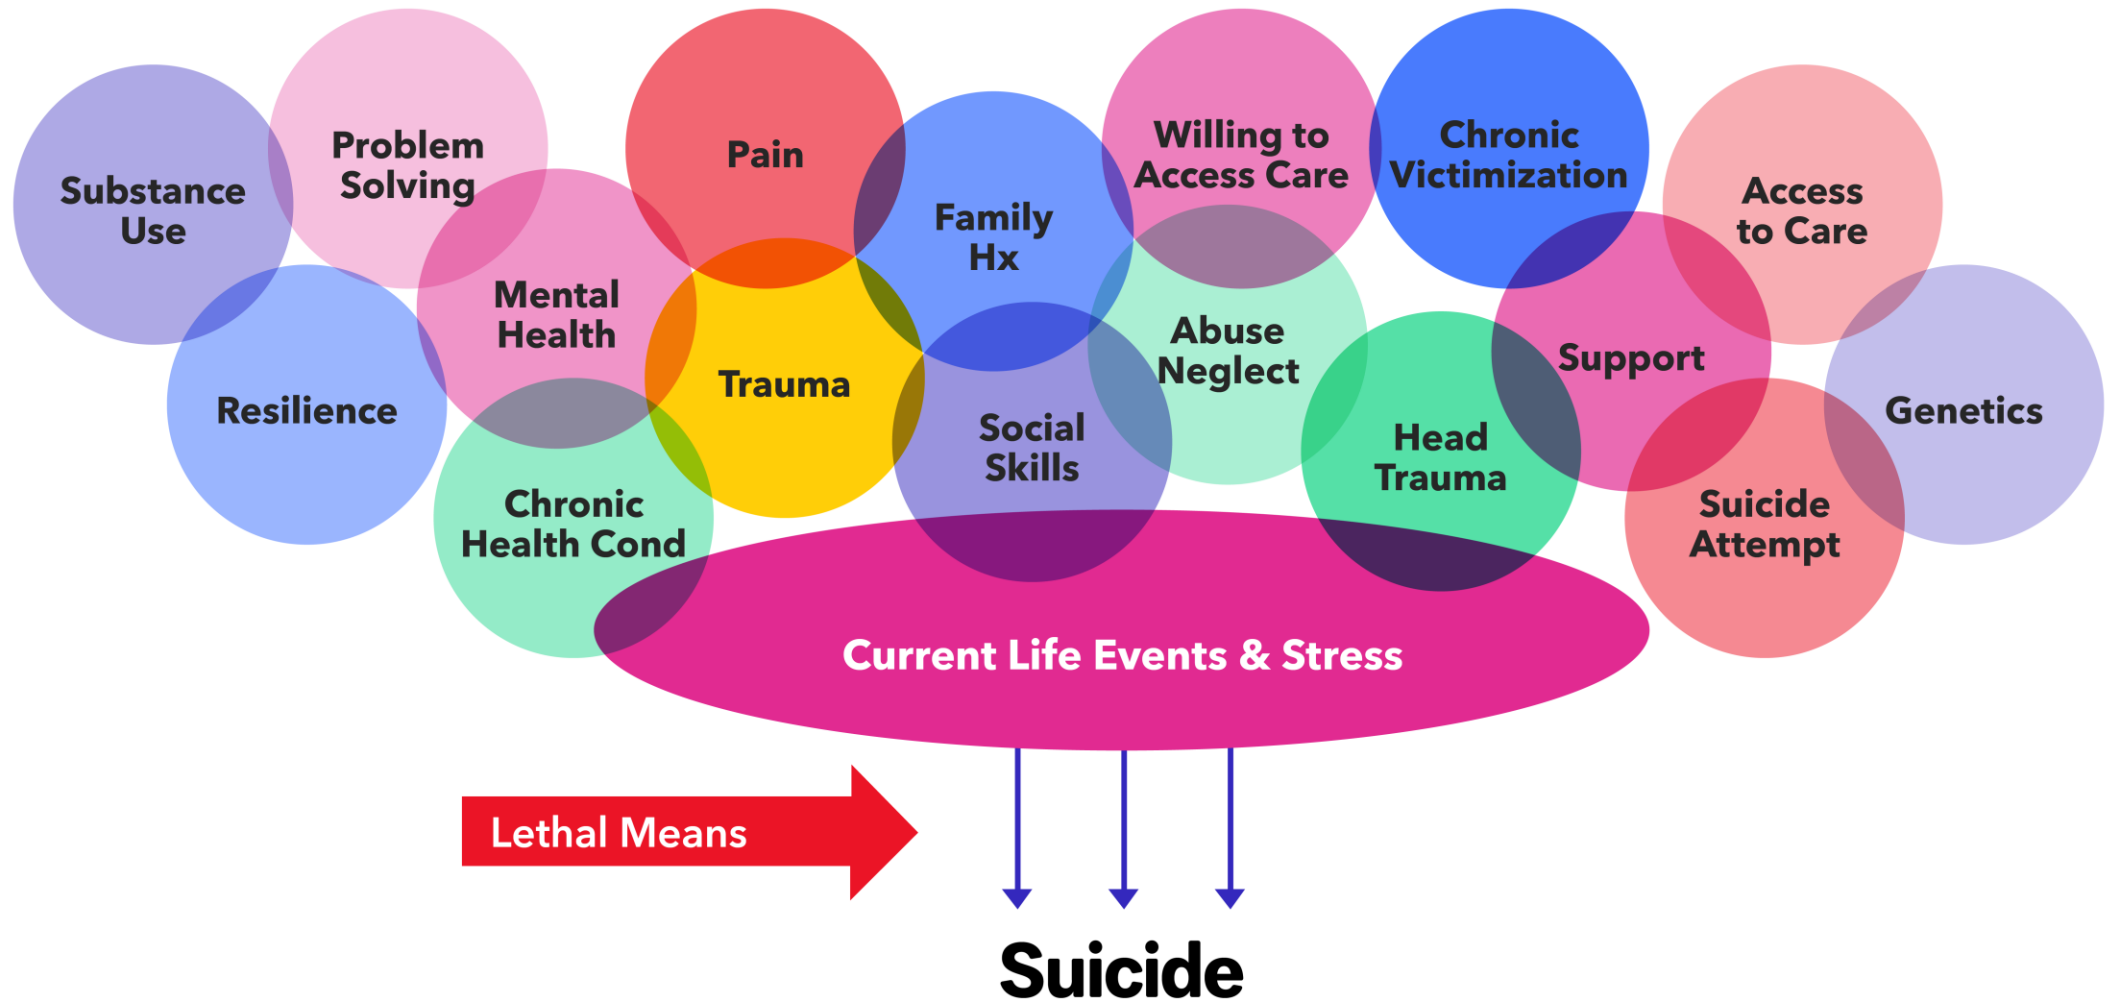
Substance Use

Problem Solving

Pain

Family Hx

Willing to Access Care

Chronic Victimization

Access to Care

Mental Health

Resilience

Trauma

Abuse Neglect

Support

Genetics

Social Skills

Head Trauma

Chronic Health Cond

Suicide Attempt

Current Life Events & Stress

Lethal Means

Suicide